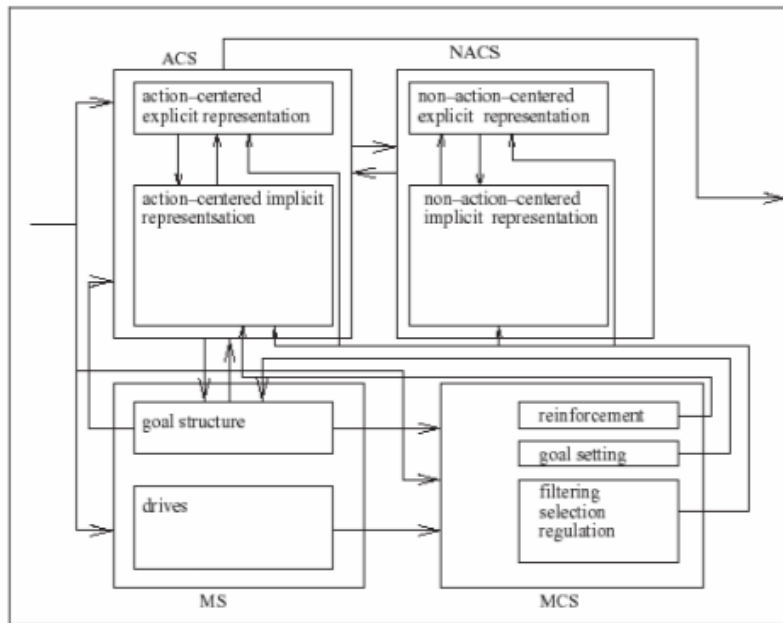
ACS

NACS

action–centered explicit representation

non–action–centered explicit representation

action–centered implicit represents­ation

non–action–centered implicit representation

goal structure

drives

MS

reinforcement

goal setting

filtering selection regulation

MCS